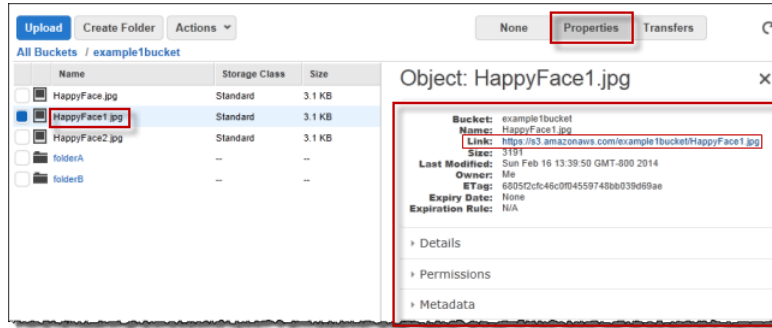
Upload Create Folder Actions
None Properties Transfers
All Buckets / example1bucket

| Name | Storage Class | Size |
|---|---|---|
| HappyFace.jpg | Standard | 3.1 KB |
| HappyFace1.jpg | Standard | 3.1 KB |
| HappyFace2.jpg | Standard | 3.1 KB |
| folderA | -- | -- |
| folderB | -- | -- |

Object: HappyFace1.jpg ×

Bucket: example1bucket
Name: HappyFace1.jpg
Link: https://s3.amazonaws.com/example1bucket/HappyFace1.jpg
Size: 3191
Last Modified: Sun Feb 16 13:39:50 GMT-800 2014
Owner: Me
ETag: 6805f2cfc46c0f04559748bb039d69ae
Expiry Date: None
Expiration Rule: N/A

Details
Permissions
Metadata